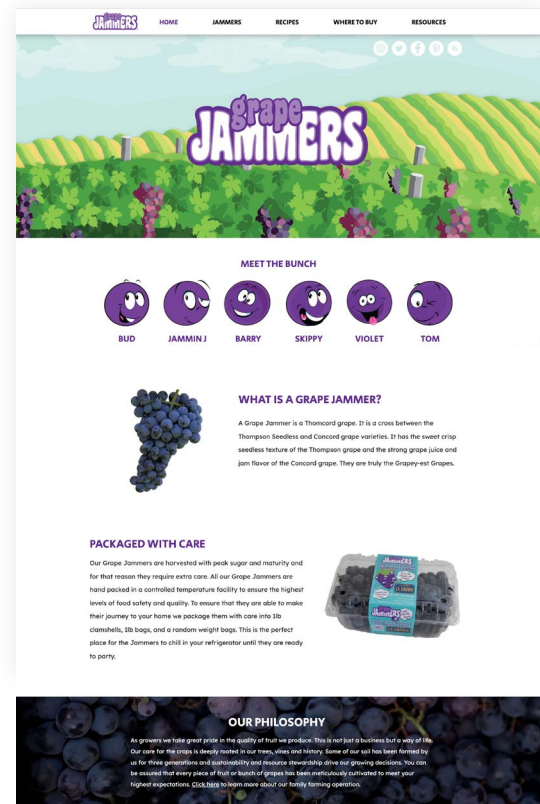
grape JAMMERS

HOME JAMMERS RECIPES WHERE TO BUY RESOURCES

grape JAMMERS

MEET THE BUNCH

BUD JAMMIN J BARRY SKIPPY VIOLET TOM

WHAT IS A GRAPE JAMMER?

A Grape Jammer is a Thomcord grape. It is a cross between the Thompson Seedless and Concord grape varieties. It has the sweet crisp seedless texture of the Thompson grape and the strong grape juice and jam flavor of the Concord grape. They are truly the Grapey-est Grapes.

PACKAGED WITH CARE

Our Grape Jammers are harvested with peak sugar and maturity and for that reason they require extra care. All our Grape Jammers are hand packed in a controlled temperature facility to ensure the highest levels of food safety and quality. To ensure that they are able to make their journey to your home we package them with care into 1lb clamshells, 1lb bags, and a random weight bags. This is the perfect place for the Jammers to chill in your refrigerator until they are ready to party.

JAMMERS

OUR PHILOSOPHY

As growers we take great pride in the quality of fruit we produce. This is not just a business but a way of life. Our care for the crops is deeply rooted in our trees, vines and history. Some of our soil has been farmed by us for three generations and sustainability and resource stewardship drive our growing decisions. You can be assured that every piece of fruit or bunch of grapes has been meticulously cultivated to meet your highest expectations. Click here to learn more about our family farming operation.